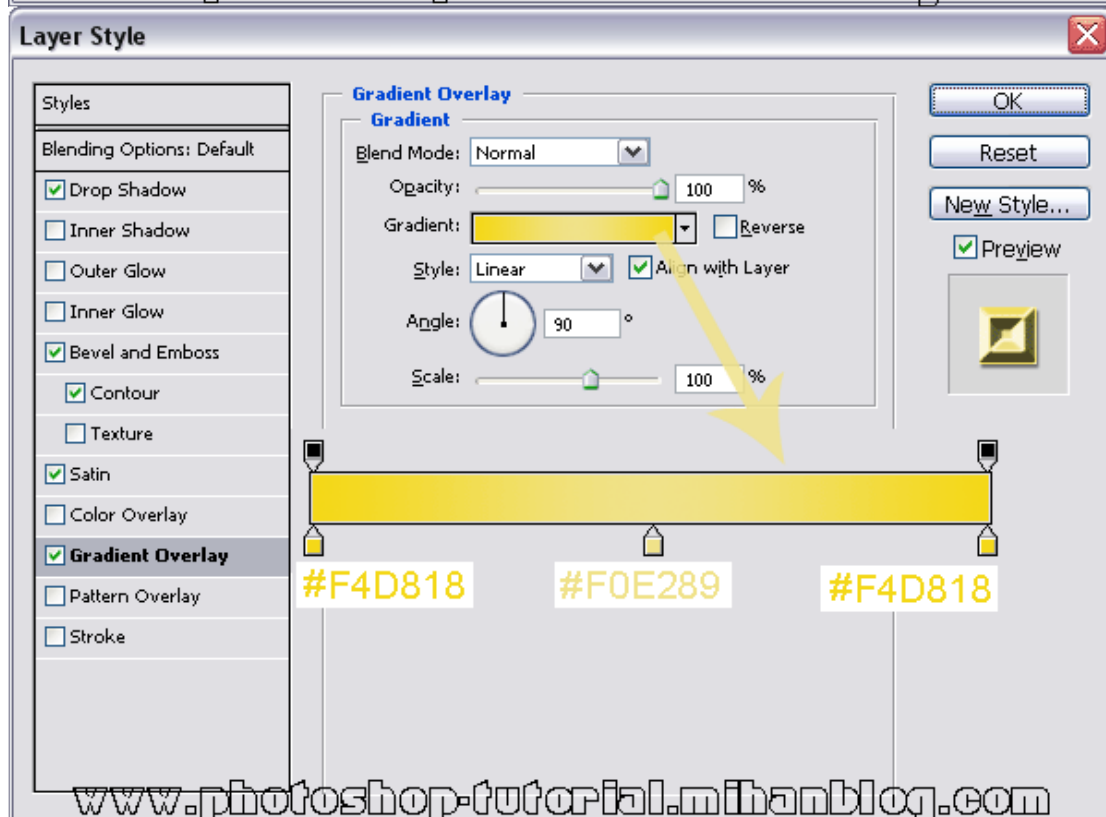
Layer Style

Styles
Blending Options: Default
Drop Shadow
Inner Shadow
Outer Glow
Inner Glow
Bevel and Emboss
Contour
Texture
Satin
Color Overlay
Gradient Overlay
Pattern Overlay
Stroke

Gradient Overlay
Gradient
Blend Mode: Normal
Opacity: 100 %
Gradient: Reverse
Style: Linear Align with Layer
Angle: 90 °
Scale: 100 %

OK
Reset
New Style...
Preview

#F4D818 #F0E289 #F4D818

www.photoshop-tutorial.mihanblog.com